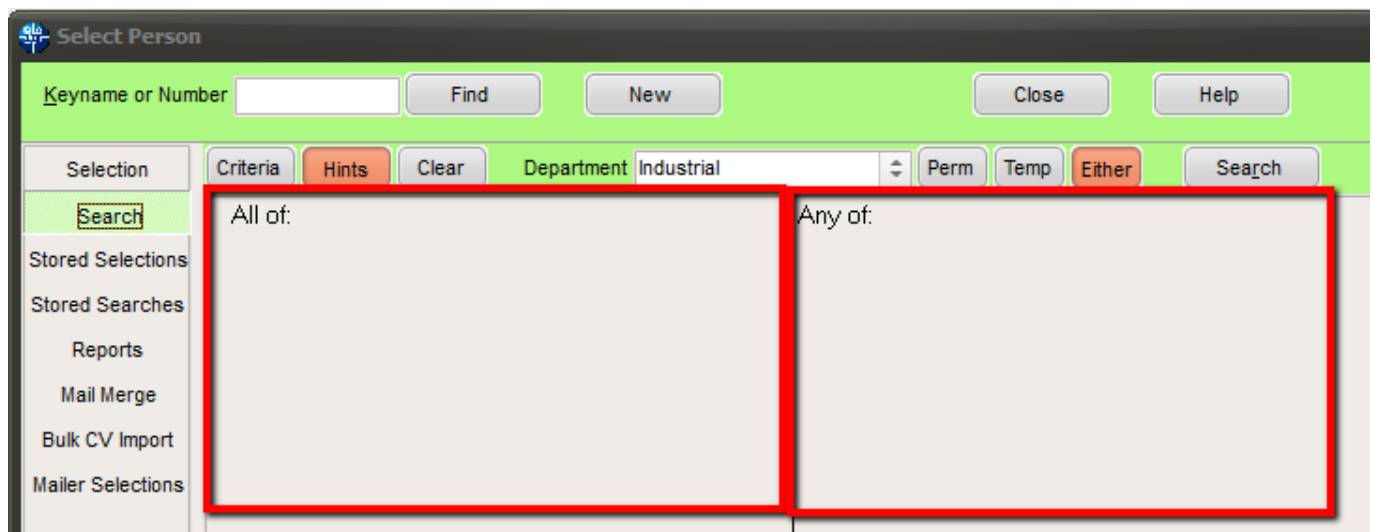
Select Person

Keyname or Number Find New Close Help

Selection Criteria Hints Clear Department Industrial Perm Temp Either Search

Search
Stored Selections
Stored Searches
Reports
Mail Merge
Bulk CV Import
Mailer Selections

All of:

Any of: